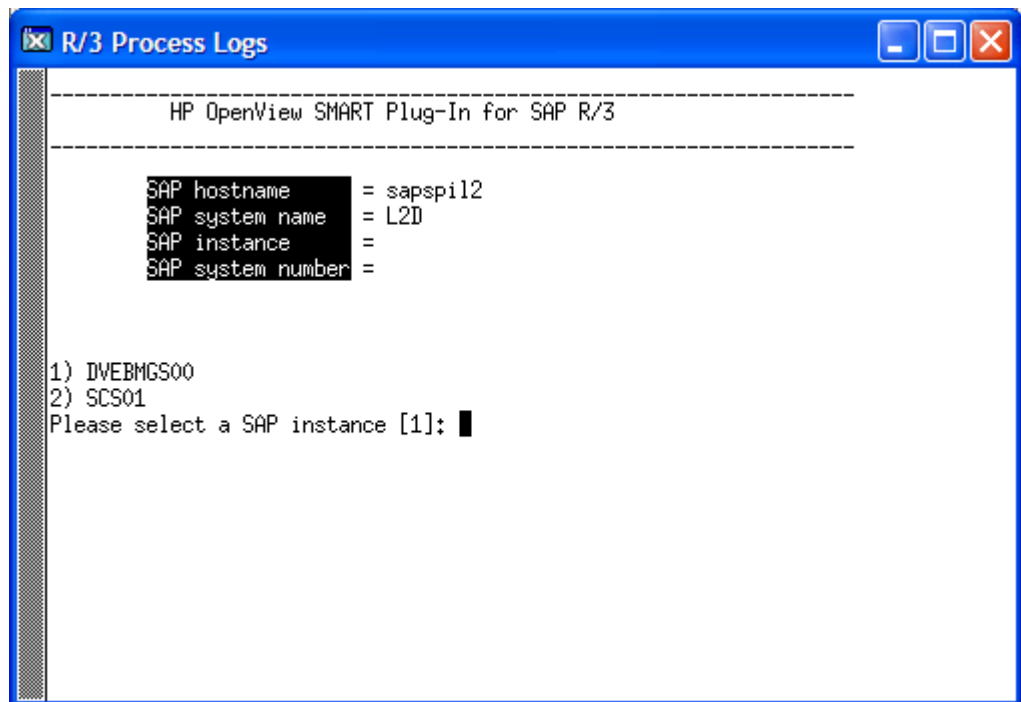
R/3 Process Logs

------------------------------------------------------------------
HP OpenView SMART Plug-In for SAP R/3
------------------------------------------------------------------

SAP hostname = sapspil2
SAP system name = L2D
SAP instance =
SAP system number =

1) DVEBMGS00
2) SCS01
Please select a SAP instance [1]: